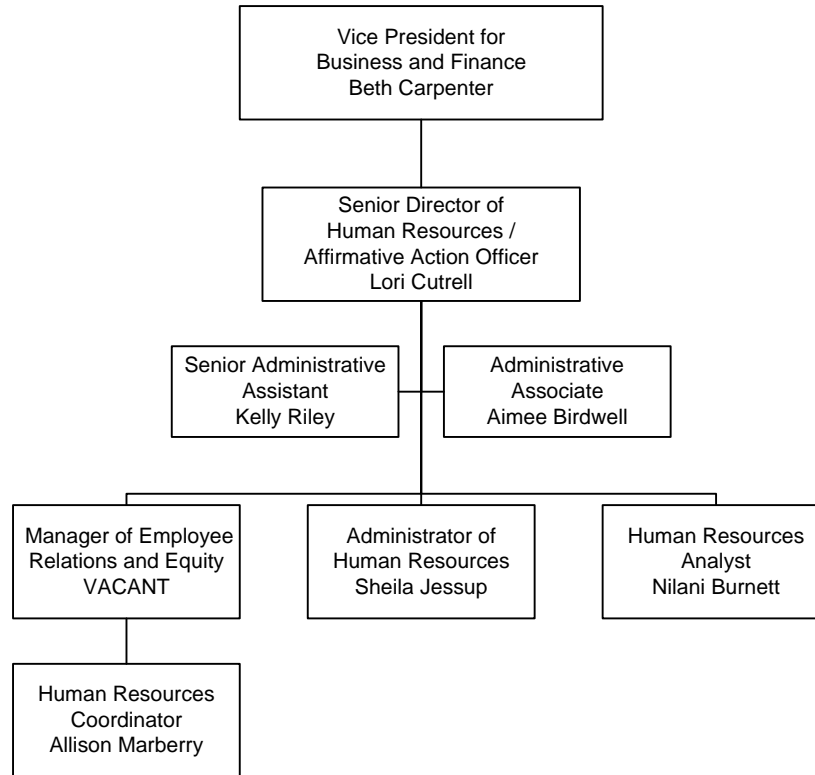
Vice President for
Business and Finance
Beth Carpenter

Senior Director of
Human Resources /
Affirmative Action Officer
Lori Cutrell

Senior Administrative
Assistant
Kelly Riley

Administrative
Associate
Aimee Birdwell

Manager of Employee
Relations and Equity
VACANT

Administrator of
Human Resources
Sheila Jessup

Human Resources
Analyst
Nilani Burnett

Human Resources
Coordinator
Allison Marberry